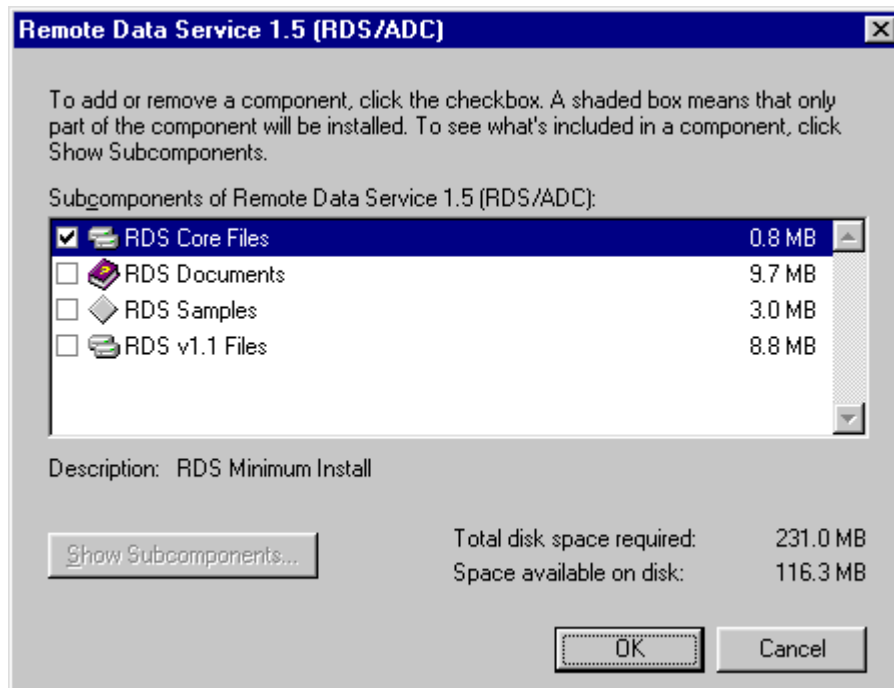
Remote Data Service 1.5 (RDS/ADC)

To add or remove a component, click the checkbox. A shaded box means that only part of the component will be installed. To see what's included in a component, click Show Subcomponents.

Subcomponents of Remote Data Service 1.5 (RDS/ADC):

| | | |
|---|---|---|
| ☑ | RDS Core Files | 0.8 MB |
| ☐ | RDS Documents | 9.7 MB |
| ☐ | RDS Samples | 3.0 MB |
| ☐ | RDS v1.1 Files | 8.8 MB |

Description: RDS Minimum Install

Show Subcomponents...

Total disk space required: 231.0 MB
Space available on disk: 116.3 MB

OK
Cancel